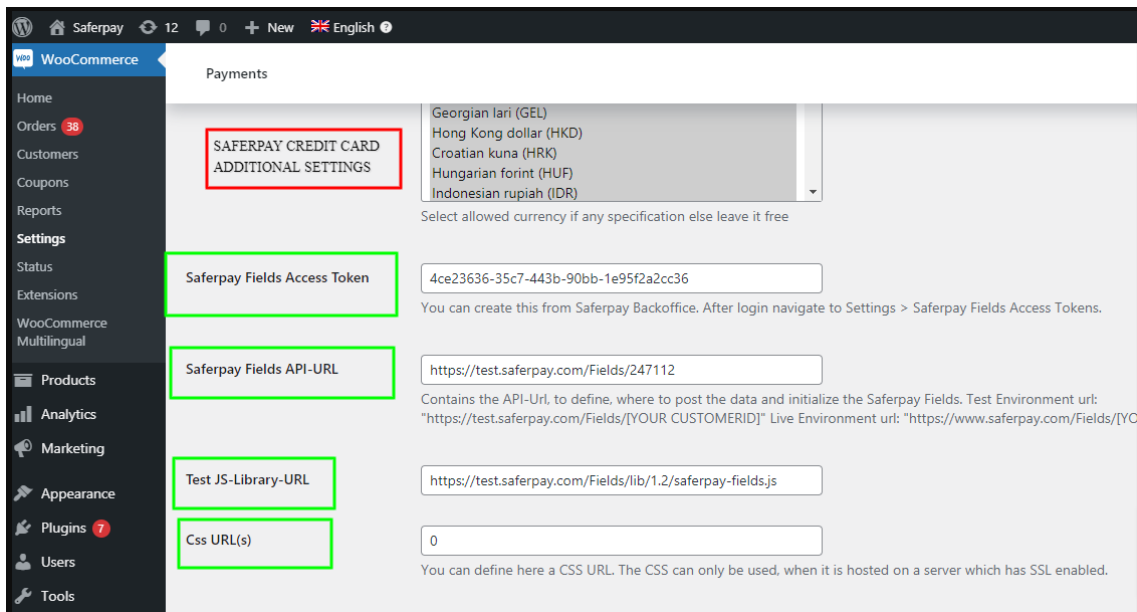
Saferpay 12 0 New English

WooCommerce

Home
Orders 38
Customers
Coupons
Reports
Settings
Status
Extensions
WooCommerce Multilingual

Products
Analytics
Marketing
Appearance
Plugins 7
Users
Tools

Payments

SAFERPAY CREDIT CARD ADDITIONAL SETTINGS

Georgian lari (GEL)
Hong Kong dollar (HKD)
Croatian kuna (HRK)
Hungarian forint (HUF)
Indonesian rupiah (IDR)

Select allowed currency if any specification else leave it free

Saferpay Fields Access Token

4ce23636-35c7-443b-90bb-1e95f2a2cc36

You can create this from Saferpay Backoffice. After login navigate to Settings > Saferpay Fields Access Tokens.

Saferpay Fields API-URL

https://test.saferpay.com/Fields/247112

Contains the API-Url, to define, where to post the data and initialize the Saferpay Fields. Test Environment url: "https://test.saferpay.com/Fields/[YOUR CUSTOMERID]" Live Environment url: "https://www.saferpay.com/Fields/[YO

Test JS-Library-URL

https://test.saferpay.com/Fields/lib/1.2/saferpay-fields.js

Css URL(s)

0

You can define here a CSS URL. The CSS can only be used, when it is hosted on a server which has SSL enabled.